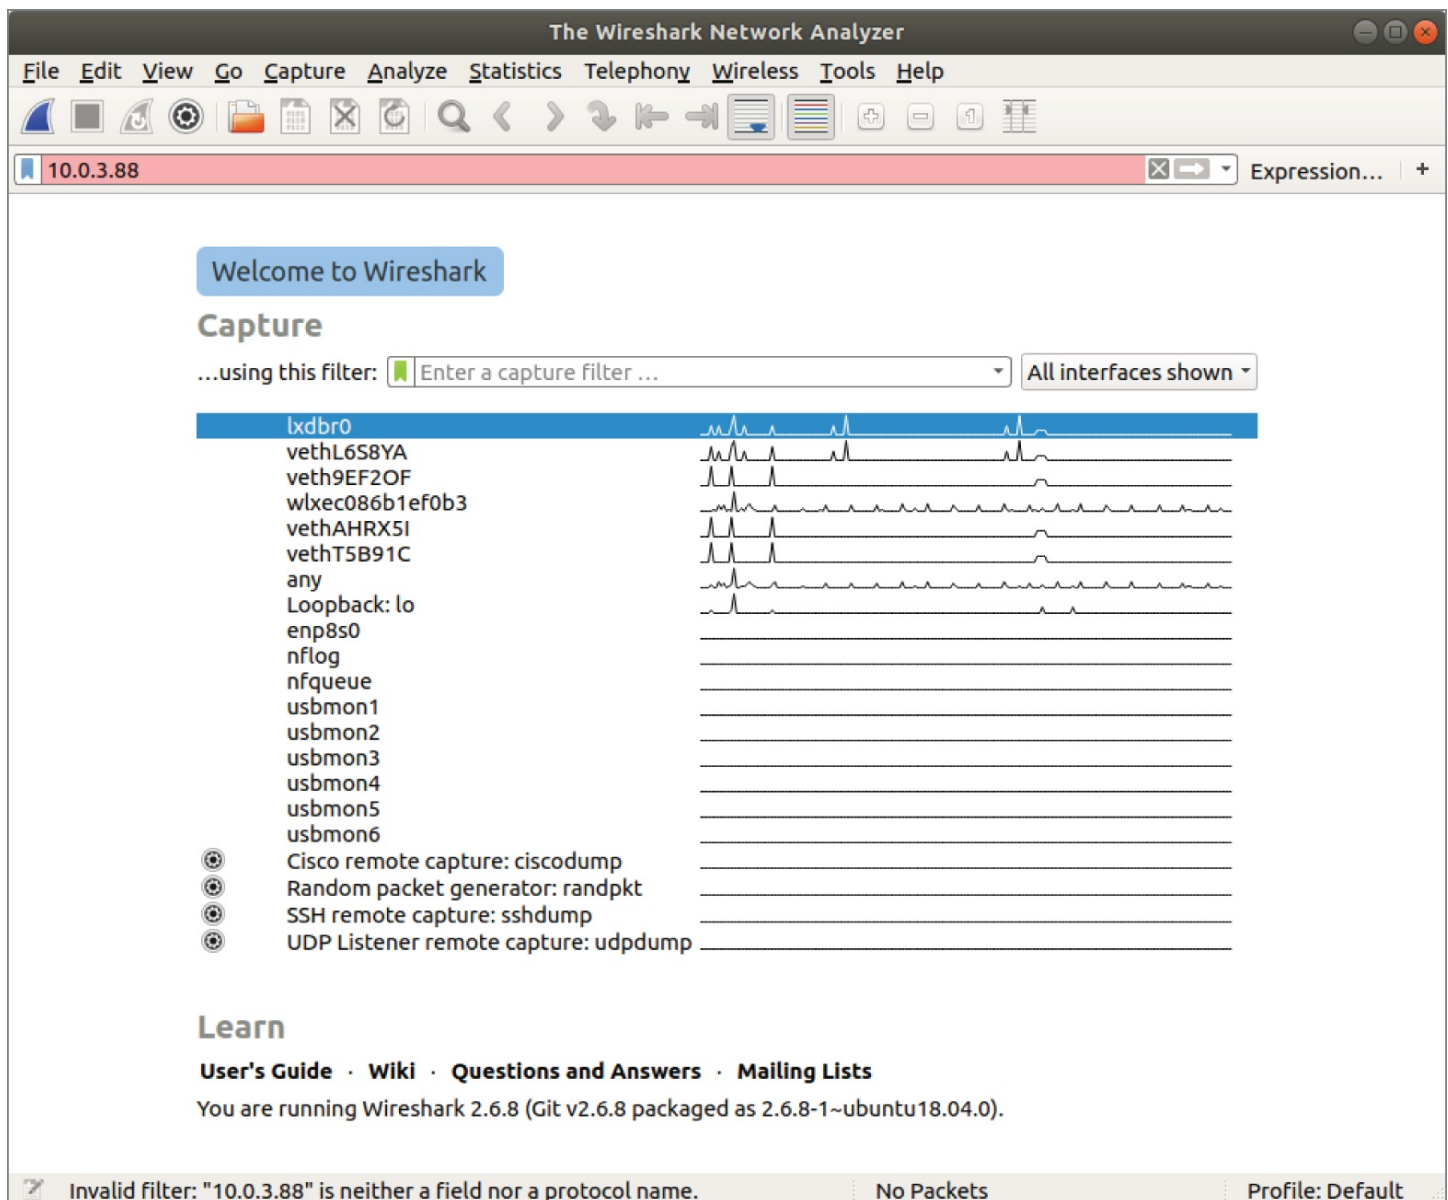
The Wireshark Network Analyzer

File Edit View Go Capture Analyze Statistics Telephony Wireless Tools Help

10.0.3.88

Expression... +

Welcome to Wireshark

Capture

...using this filter: Enter a capture filter ... All interfaces shown

lxdbr0
vethL6S8YA
veth9EF2OF
wlxec086b1ef0b3
vethAHRX5I
vethT5B91C
any
Loopback: lo
enp8s0
nflog
nfqueue
usbmon1
usbmon2
usbmon3
usbmon4
usbmon5
usbmon6
Cisco remote capture: ciscodump
Random packet generator: randpkt
SSH remote capture: sshdump
UDP Listener remote capture: udpdump

Learn

User's Guide · Wiki · Questions and Answers · Mailing Lists

You are running Wireshark 2.6.8 (Git v2.6.8 packaged as 2.6.8-1~ubuntu18.04.0).

Invalid filter: "10.0.3.88" is neither a field nor a protocol name. No Packets Profile: Default